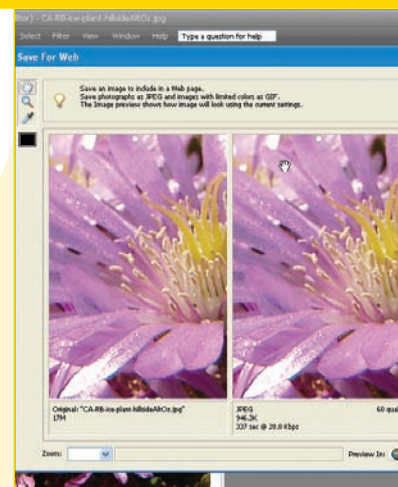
itor] - CA-RB-ice-plant-hillsideAROz.jpg

Select Filter View Window Help Type a question for help

Save For Web

Save an image to include in a Web page.
Save photographs as JPEG and images with limited colors as GIF.
The Image preview shows how image will look using the current settings.

Original: "CA-RB-ice-plant-hillsideAROz.jpg"
17M

JPEG
946.2K
337 sec @ 28.8 Kbps

60 qua

Zoom:

Preview In: